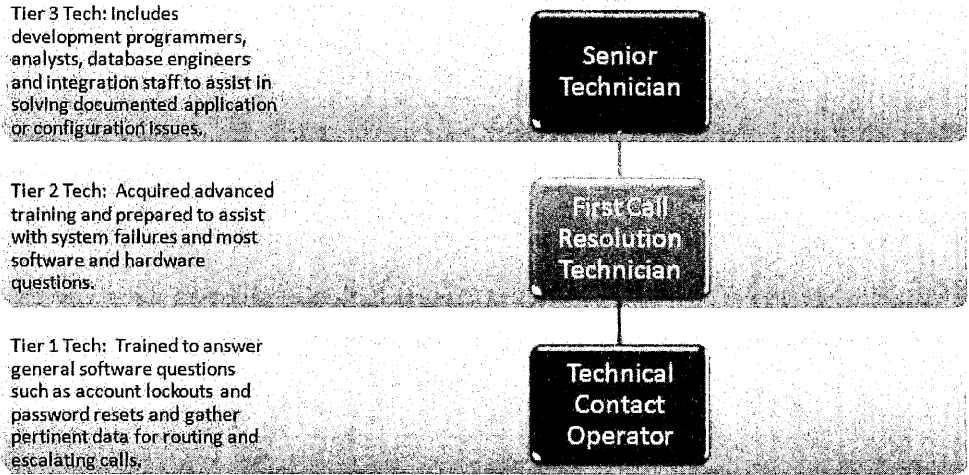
Tier 3 Tech: Includes development programmers, analysts, database engineers and integration staff to assist in solving documented application or configuration issues.

Senior Technician

Tier 2 Tech: Acquired advanced training and prepared to assist with system failures and most software and hardware questions.

First Call Resolution Technician

Tier 1 Tech: Trained to answer general software questions such as account lockouts and password resets and gather pertinent data for routing and escalating calls.

Technical Contact Operator